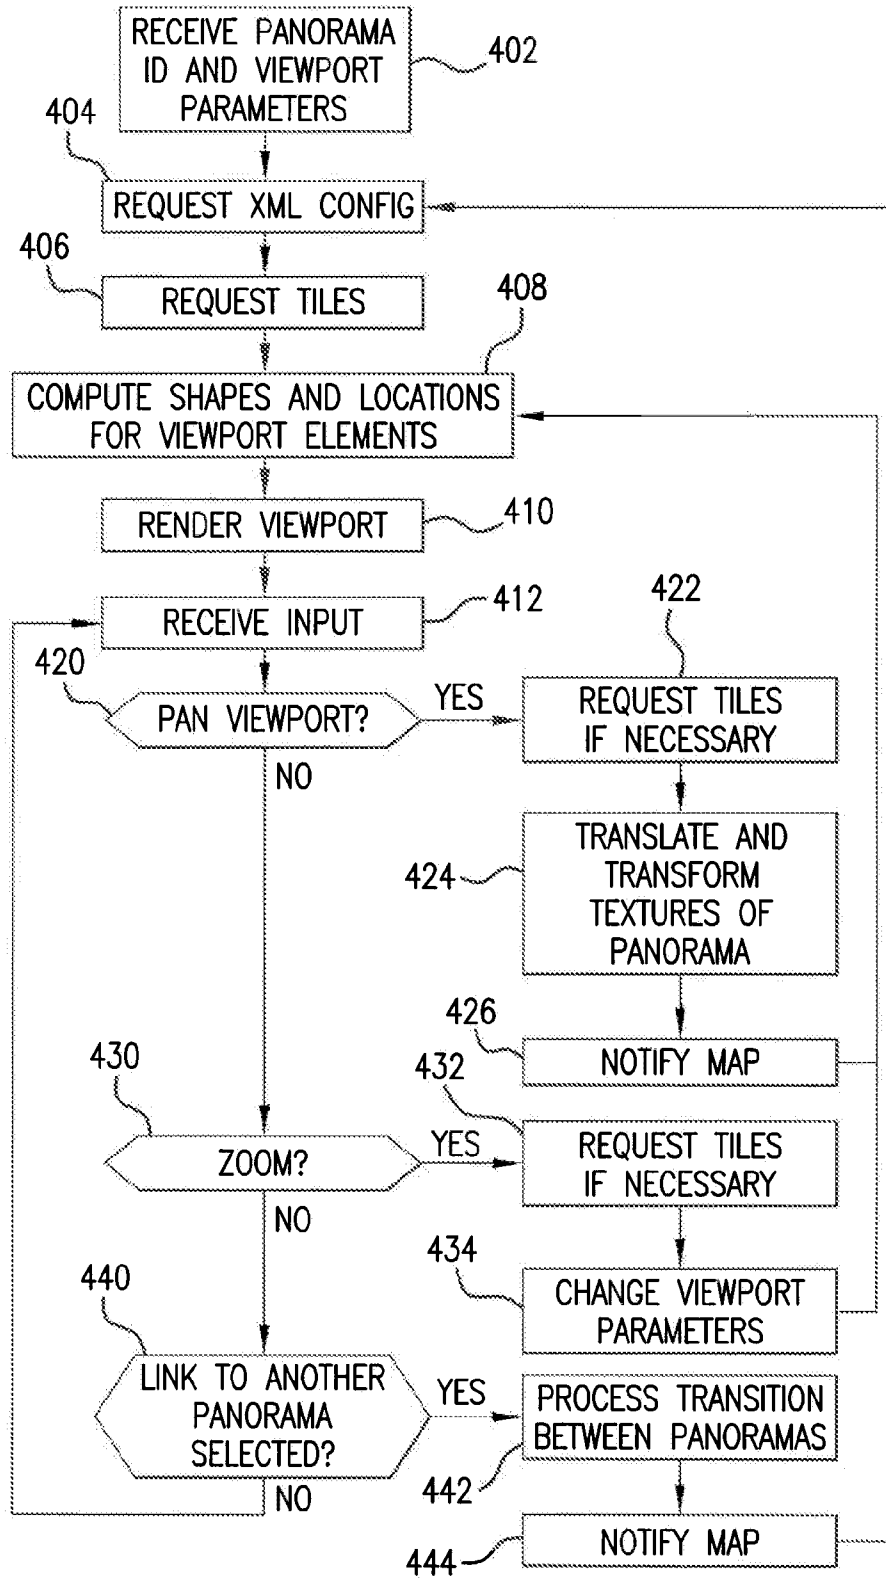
RECEIVE PANORAMA ID AND VIEWPORT PARAMETERS

402

404

REQUEST XML CONFIG

406

REQUEST TILES

408

COMPUTE SHAPES AND LOCATIONS FOR VIEWPORT ELEMENTS

RENDER VIEWPORT

410

RECEIVE INPUT

412

420

PAN VIEWPORT?

YES

422

REQUEST TILES IF NECESSARY

NO

424

TRANSLATE AND TRANSFORM TEXTURES OF PANORAMA

426

NOTIFY MAP

430

432

ZOOM?

YES

REQUEST TILES IF NECESSARY

NO

434

CHANGE VIEWPORT PARAMETERS

440

LINK TO ANOTHER PANORAMA SELECTED?

YES

PROCESS TRANSITION BETWEEN PANORAMAS

442

NO

NOTIFY MAP

444